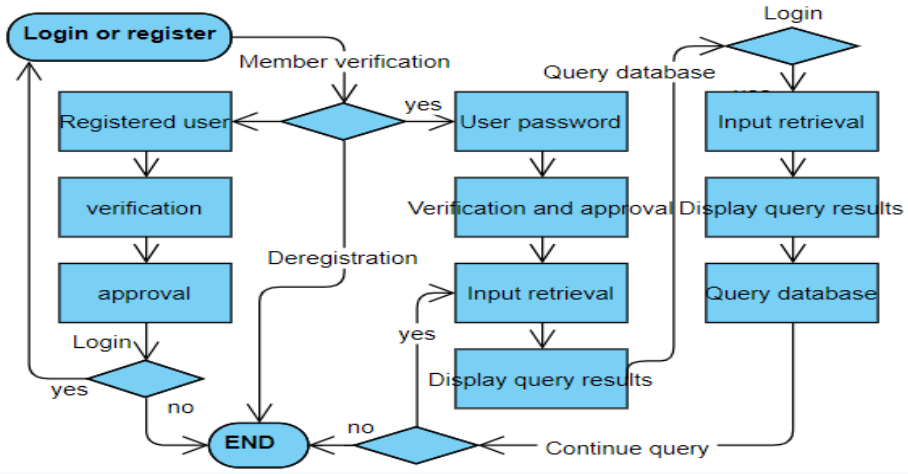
Login or register

Member verification

yes

Registered user

User password

verification

Verification and approval

Deregistration

approval

Input retrieval

yes

Login

Display query results

yes

no

END

no

Continue query

Query database

Login

Input retrieval

Display query results

Query database